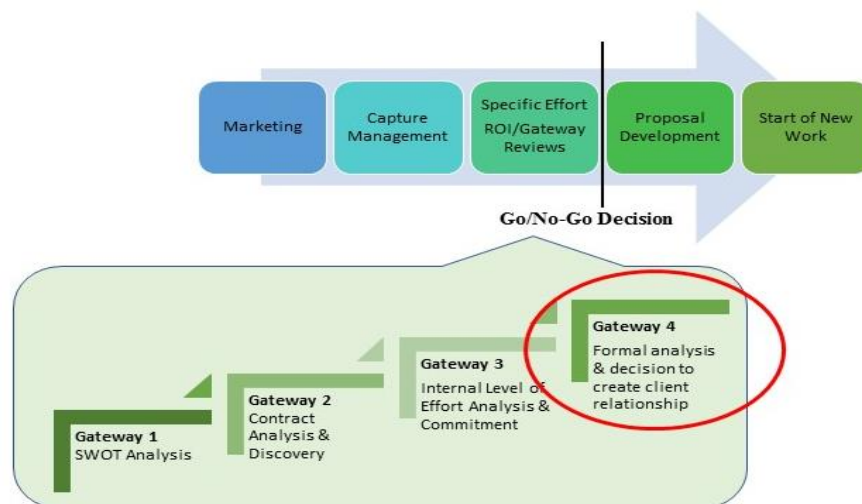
Marketing

Capture Management

Specific Effort ROI/Gateway Reviews

Proposal Development

Start of New Work

Go/No-Go Decision

Gateway 1
SWOT Analysis

Gateway 2
Contract Analysis & Discovery

Gateway 3
Internal Level of Effort Analysis & Commitment

Gateway 4
Formal analysis & decision to create client relationship